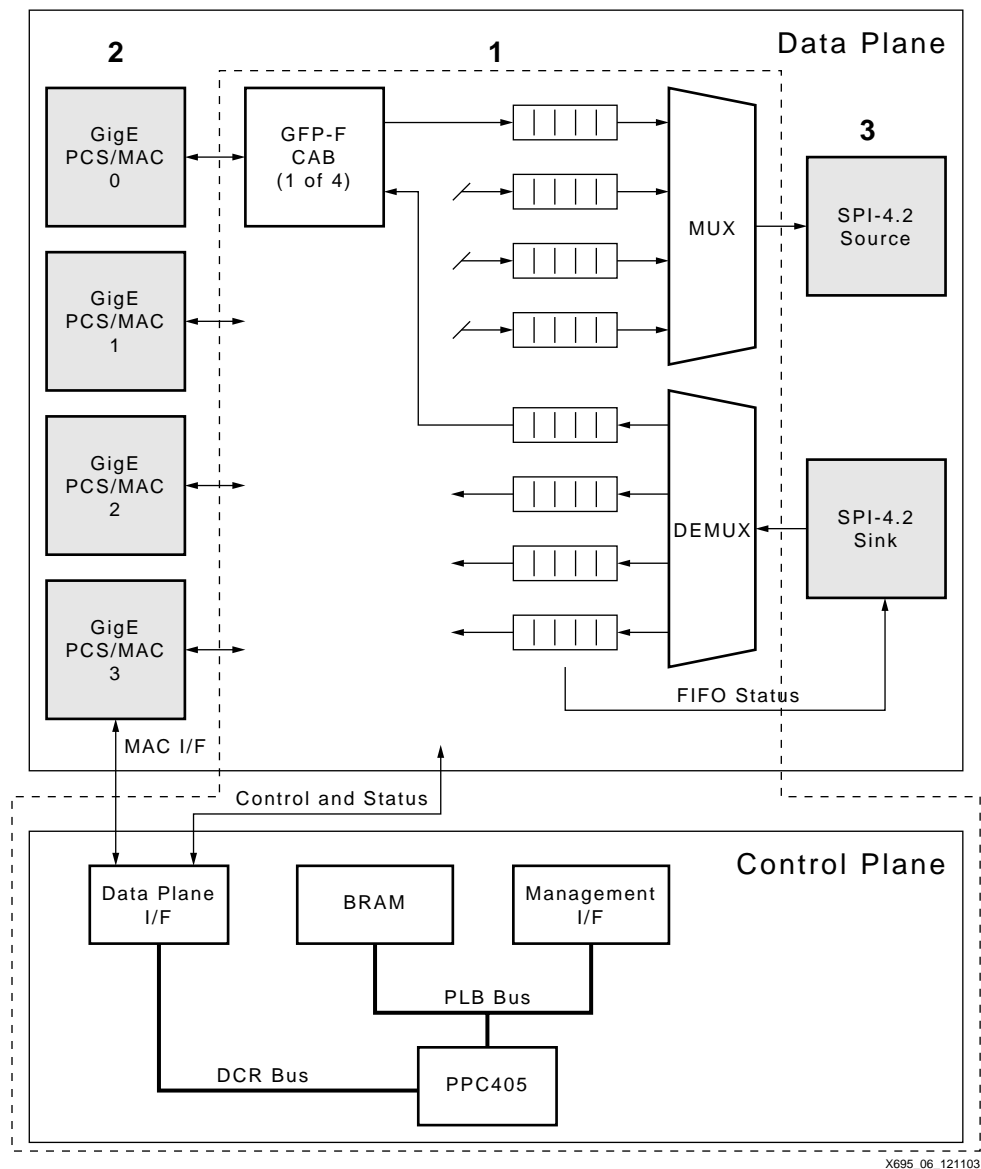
Data Plane

2

1

3

GigE PCS/MAC 0

GFP-F CAB (1 of 4)

MUX

SPI-4.2 Source

GigE PCS/MAC 1

GigE PCS/MAC 2

DEMUX

SPI-4.2 Sink

GigE PCS/MAC 3

FIFO Status

MAC I/F

Control and Status

Control Plane

Data Plane I/F

BRAM

Management I/F

PLB Bus

DCR Bus

PPC405

X695_06_121103